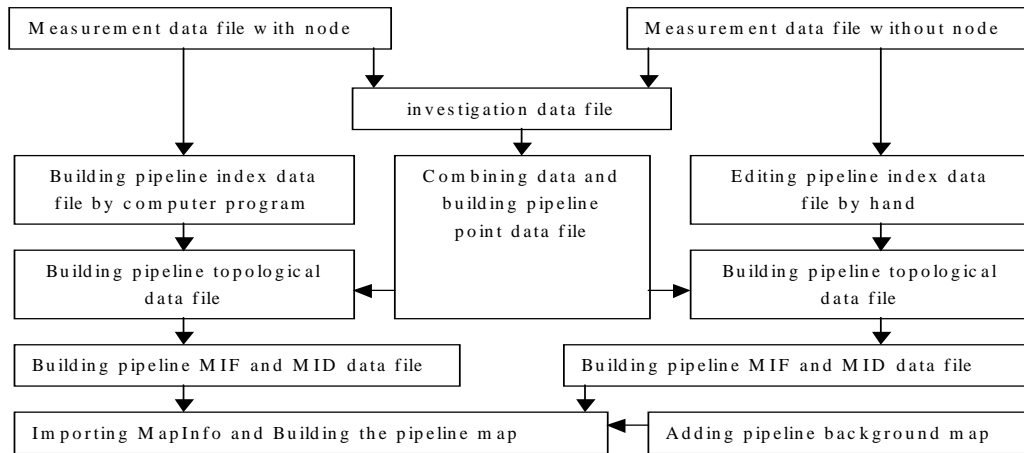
Measurement data file with node

Measurement data file without node

investigation data file

Building pipeline index data file by computer program

Combining data and building pipeline point data file

Editing pipeline index data file by hand

Building pipeline topological data file

Building pipeline topological data file

Building pipeline MIF and MID data file

Building pipeline MIF and MID data file

Importing MapInfo and Building the pipeline map

Adding pipeline background map